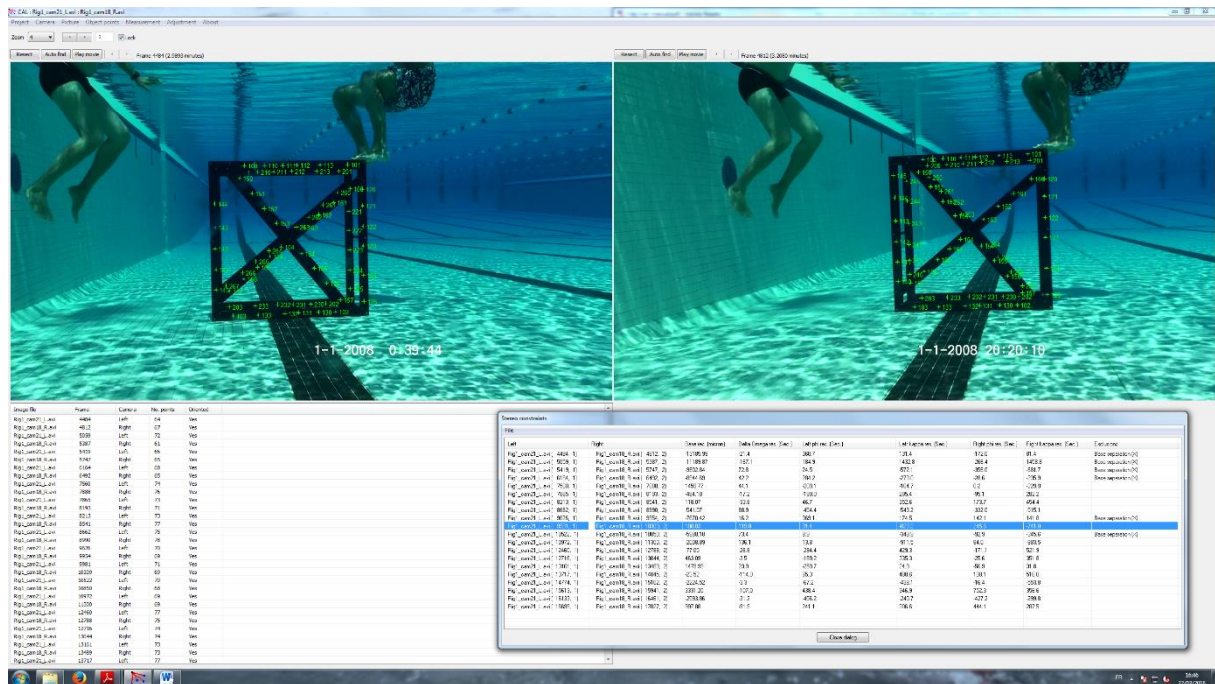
CAL - Rig1_cam20_L.avi ; Rig1_cam18_R.avi

Project Camera Picture Object points Measurement Adjustment About

Zoom 4 1 Lock

Reset Auto find Play movie Frame 4484 (2.0890 minutes)

Reset Auto find Play movie Frame 4812 (2.0890 minutes)

1-1-2008 0:39:44

1-1-2008 20:20:10

| Image file | Frame | Camera | No. points | Oriented |
|---|---|---|---|---|
| Rig1_cam20_L.avi | 4484 | Left | 64 | Yes |
| Rig1_cam18_R.avi | 4812 | Right | 67 | Yes |
| Rig1_cam20_L.avi | 5059 | Left | 72 | Yes |
| Rig1_cam18_R.avi | 5387 | Right | 61 | Yes |
| Rig1_cam20_L.avi | 5419 | Left | 66 | Yes |
| Rig1_cam18_R.avi | 5747 | Right | 65 | Yes |
| Rig1_cam20_L.avi | 6164 | Left | 68 | Yes |
| Rig1_cam18_R.avi | 6492 | Right | 65 | Yes |
| Rig1_cam20_L.avi | 7560 | Left | 74 | Yes |
| Rig1_cam18_R.avi | 7888 | Right | 75 | Yes |
| Rig1_cam20_L.avi | 7863 | Left | 81 | Yes |
| Rig1_cam18_R.avi | 8191 | Right | 71 | Yes |
| Rig1_cam20_L.avi | 8213 | Left | 73 | Yes |
| Rig1_cam18_R.avi | 8541 | Right | 77 | Yes |
| Rig1_cam20_L.avi | 8662 | Left | 76 | Yes |
| Rig1_cam18_R.avi | 8990 | Right | 76 | Yes |
| Rig1_cam20_L.avi | 9576 | Left | 70 | Yes |
| Rig1_cam18_R.avi | 9904 | Right | 59 | Yes |
| Rig1_cam20_L.avi | 9981 | Left | 71 | Yes |
| Rig1_cam18_R.avi | 10309 | Right | 63 | Yes |
| Rig1_cam20_L.avi | 10522 | Left | 70 | Yes |
| Rig1_cam18_R.avi | 10850 | Right | 59 | Yes |
| Rig1_cam20_L.avi | 10577 | Left | 69 | Yes |
| Rig1_cam18_R.avi | 11209 | Right | 69 | Yes |
| Rig1_cam20_L.avi | 12460 | Left | 77 | Yes |
| Rig1_cam18_R.avi | 12788 | Right | 76 | Yes |
| Rig1_cam20_L.avi | 12716 | Left | 74 | Yes |
| Rig1_cam18_R.avi | 13044 | Right | 74 | Yes |
| Rig1_cam20_L.avi | 13161 | Left | 73 | Yes |
| Rig1_cam18_R.avi | 13489 | Right | 73 | Yes |
| Rig1_cam20_L.avi | 13717 | Left | 77 | Yes |

Stereo constraints

File

| Left | Right | Base mm (norm) | Delta Omega arc (Sec) | Left phi arc (Sec) | Left kappa arc (Sec) | Right phi arc (Sec) | Right kappa arc (Sec) | Exclusions |
|---|---|---|---|---|---|---|---|---|
| Rig1_cam20_L.avi (4484, 1) | Rig1_cam18_R.avi (4812, 2) | 10185.56 | 21.4 | 380.7 | 131.4 | 172.6 | 81.4 | Base separation [X] |
| Rig1_cam20_L.avi (5059, 1) | Rig1_cam18_R.avi (5387, 2) | 11189.87 | 157.1 | 184.9 | 1432.8 | 266.4 | 1458.8 | Base separation [X] |
| Rig1_cam20_L.avi (5419, 1) | Rig1_cam18_R.avi (5747, 2) | 9832.84 | 72.6 | 24.5 | 672.1 | 368.6 | 536.7 | Base separation [X] |
| Rig1_cam20_L.avi (6164, 1) | Rig1_cam18_R.avi (6492, 2) | 4594.69 | 42.2 | 201.2 | 277.0 | 26.6 | 235.9 | Base separation [X] |
| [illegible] | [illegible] | 1450.77 | 61.3 | 128.1 | 164.7 | 0.2 | 129.9 | |
| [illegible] | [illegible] | 464.19 | 97.2 | 148.0 | 205.4 | 95.1 | 202.2 | |
| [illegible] | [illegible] | 118.07 | 33.6 | 46.7 | 352.6 | 173.7 | 464.4 | |
| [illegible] | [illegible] | 541.57 | 88.9 | 454.4 | 543.2 | 333.0 | 535.1 | |
| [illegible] | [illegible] | 2070.42 | 16.2 | 268.1 | 174.5 | 142.1 | 141.0 | Base separation [X] |
| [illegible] | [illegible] | 160.03 | 130.9 | 31.9 | 40.5 | 245.3 | 210.8 | |
| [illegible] | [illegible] | 6590.19 | 23.4 | 0.9 | 94.0 | 92.9 | 349.6 | Base separation [X] |
| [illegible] | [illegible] | 2038.89 | 105.1 | 13.8 | 91.2 | 64.0 | 889.5 | |
| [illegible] | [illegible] | 77.03 | 28.8 | 284.4 | 428.3 | 171.1 | 521.9 | |
| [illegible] | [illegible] | 463.06 | 3.5 | 159.2 | 335.3 | 26.6 | 351.8 | |
| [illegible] | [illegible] | 1478.89 | 79.9 | 289.7 | 74.3 | 58.8 | 31.8 | |
| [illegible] | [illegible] | 22.62 | 414.0 | 35.3 | 499.6 | 130.1 | 510.0 | |
| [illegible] | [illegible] | 2224.52 | 9.3 | 67.2 | 433.7 | 36.4 | 253.8 | |
| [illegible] | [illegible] | 3381.20 | 107.0 | 438.4 | 346.9 | 732.3 | 356.6 | |
| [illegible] | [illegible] | 2738.86 | 31.2 | 476.2 | 247.7 | 437.2 | 299.8 | |
| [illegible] | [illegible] | 397.88 | 61.5 | 241.1 | 706.6 | 444.1 | 207.5 | |

Close dialog